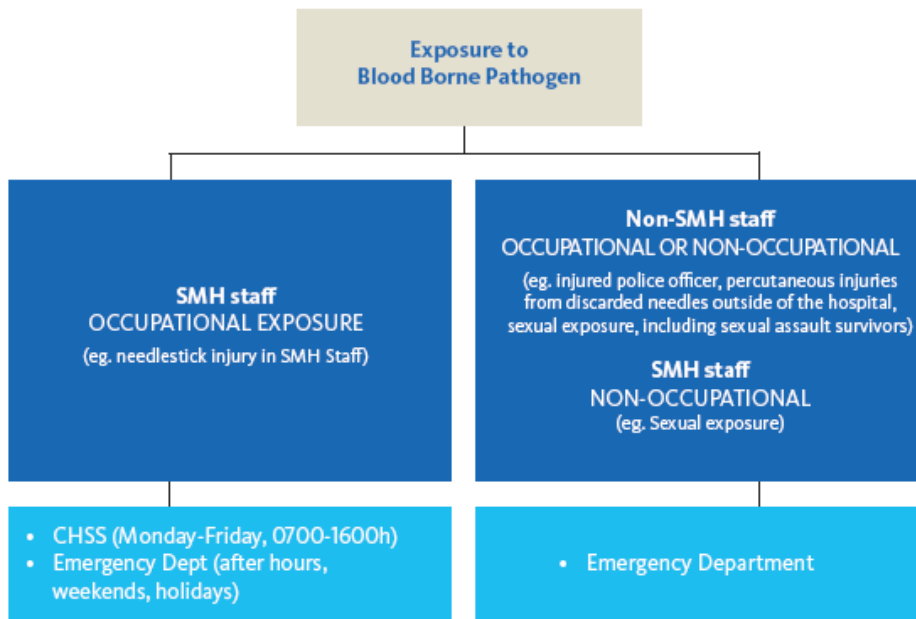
Exposure to
Blood Borne Pathogen

SMH staff
OCCUPATIONAL EXPOSURE
(eg. needlestick injury in SMH Staff)

Non-SMH staff
OCCUPATIONAL OR NON-OCCUPATIONAL
(eg. injured police officer, percutaneous injuries from discarded needles outside of the hospital, sexual exposure, including sexual assault survivors)

SMH staff
NON-OCCUPATIONAL
(eg. Sexual exposure)

- CHSS (Monday-Friday, 0700-1600h)
- Emergency Dept (after hours, weekends, holidays)

- Emergency Department